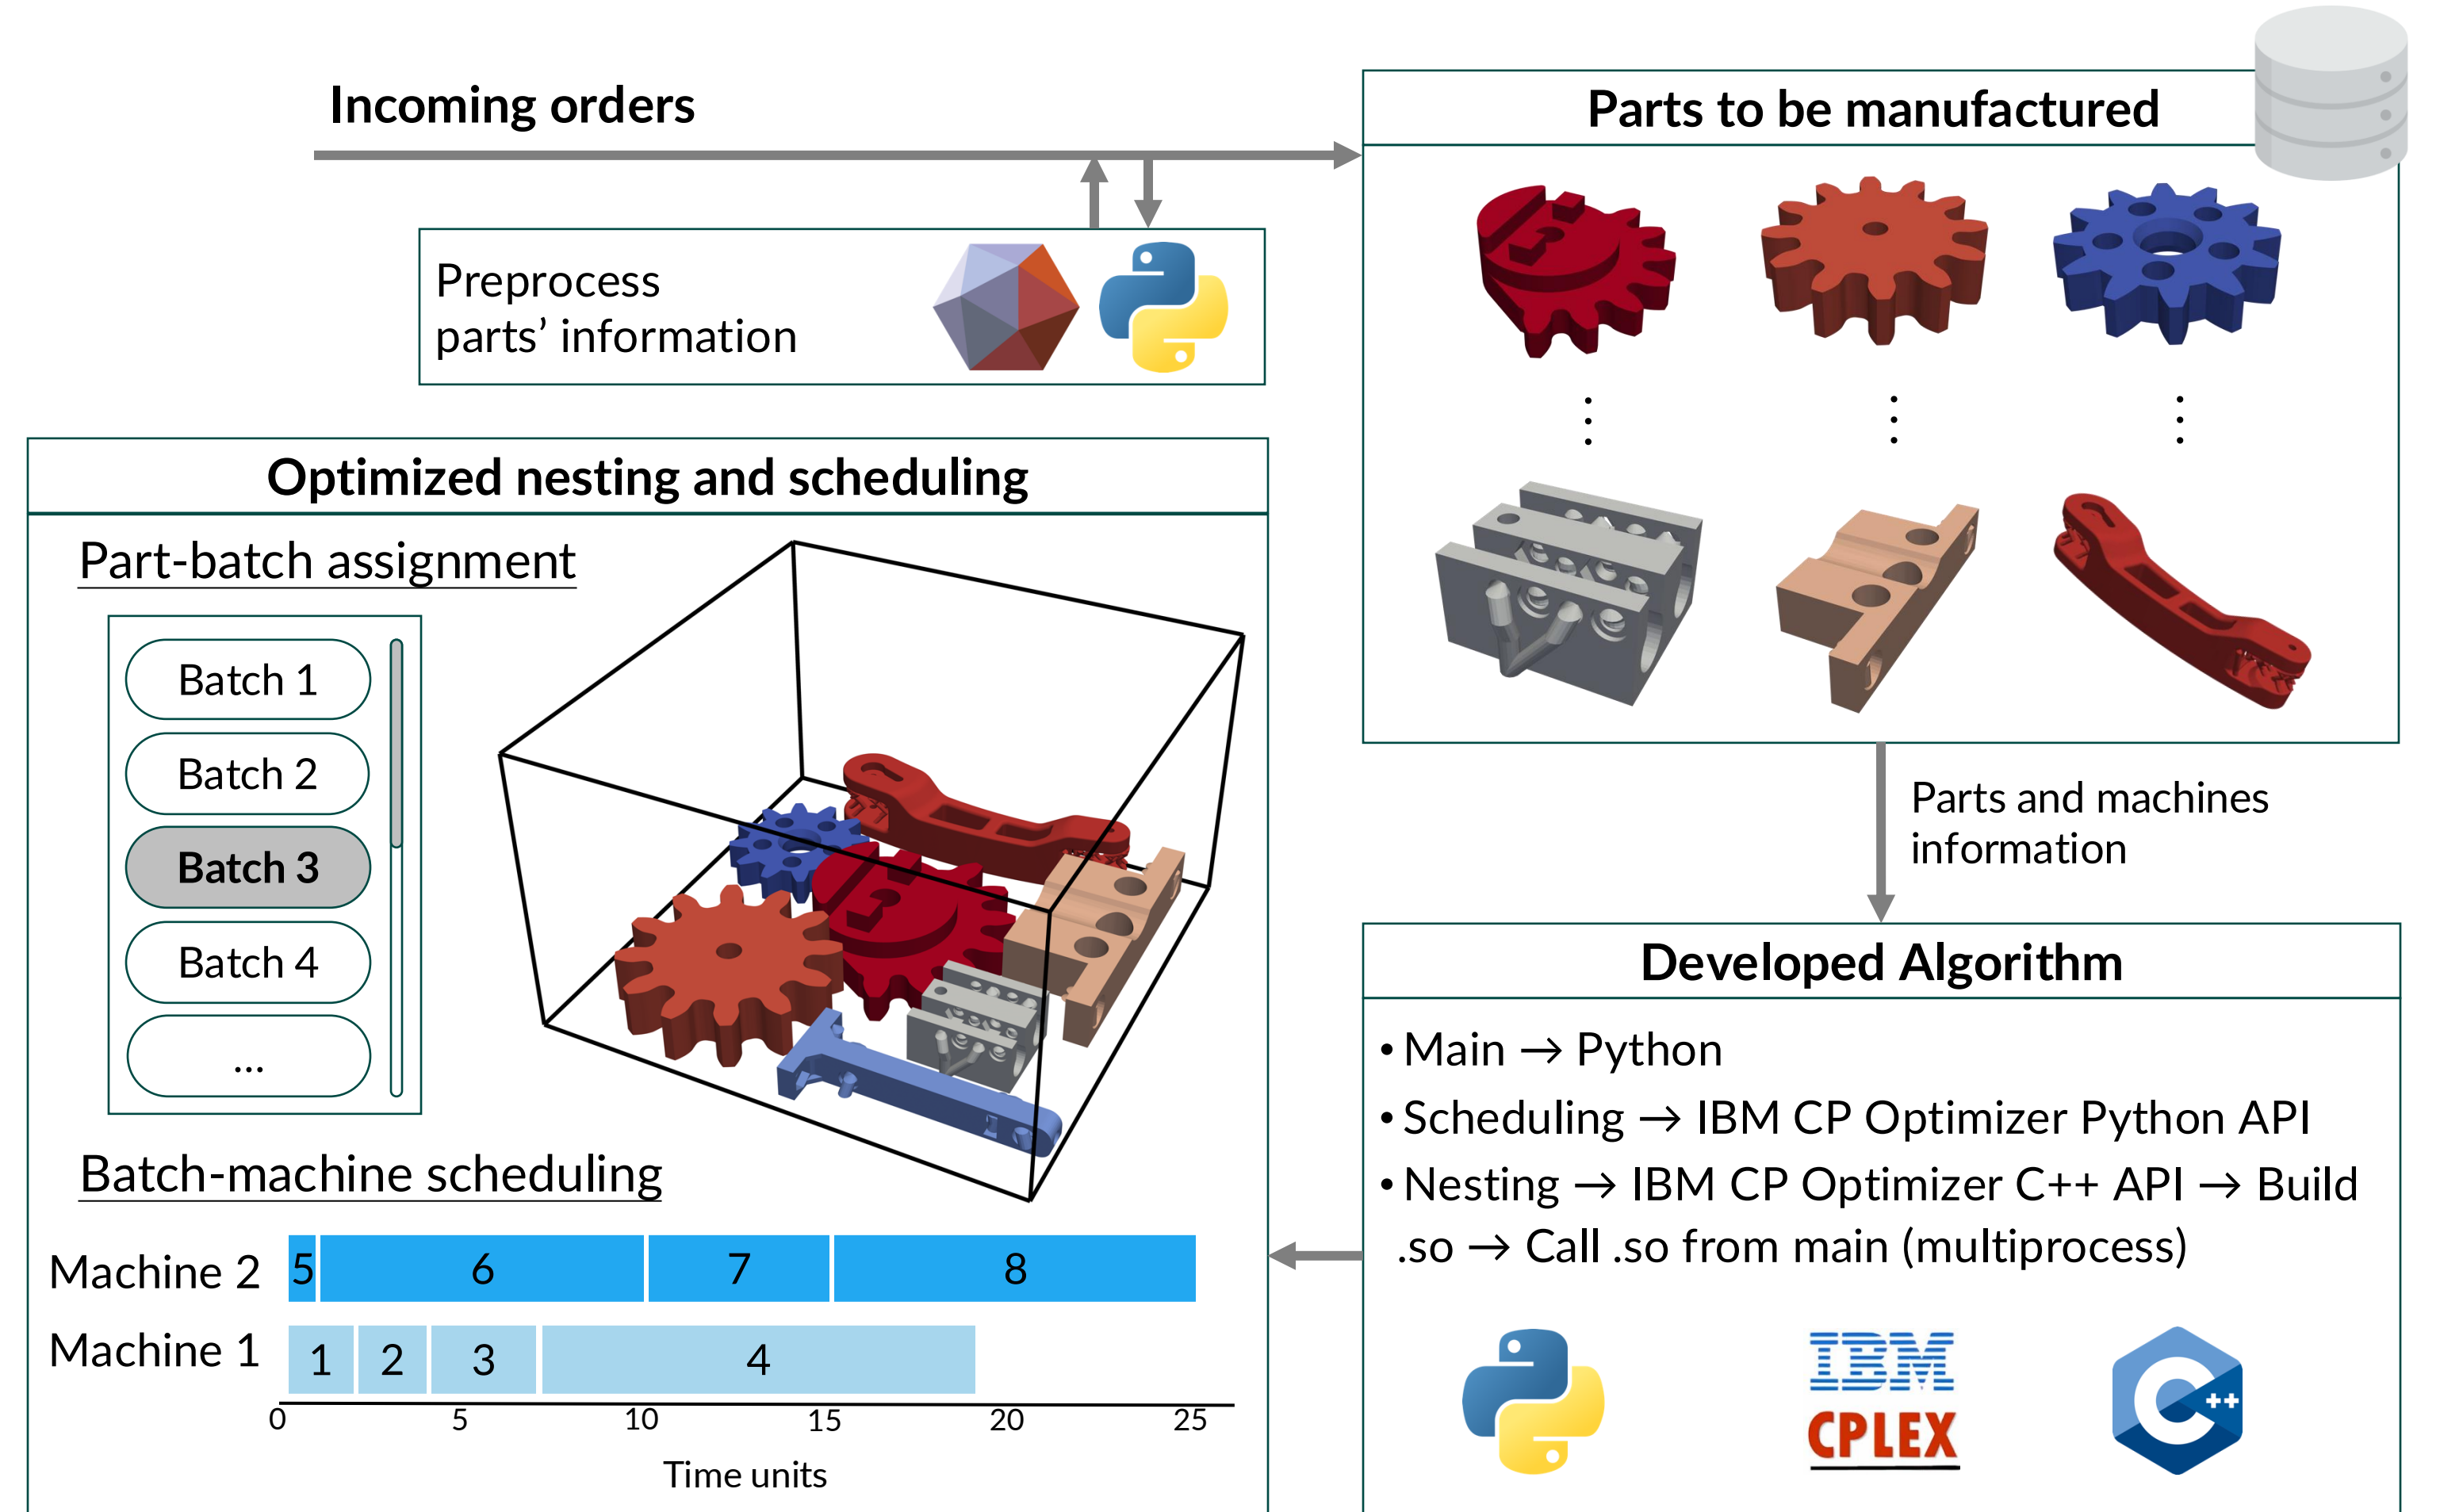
Incoming orders

Parts to be manufactured

Preprocess parts' information

Parts and machines information

Optimized nesting and scheduling

Part-batch assignment

Batch 1

Batch 2

Batch 3

Batch 4

...

Batch-machine scheduling

| | | | | |
|---|---|---|---|---|
| Machine 2 | 5 | 6 | 7 | 8 |
| Machine 1 | 1 | 2 | 3 | 4 |

0 5 10 15 20 25

Time units

Developed Algorithm

• Main → Python

• Scheduling → IBM CP Optimizer Python API

• Nesting → IBM CP Optimizer C++ API → Build .so → Call .so from main (multiprocess)

IBM

CPLEX